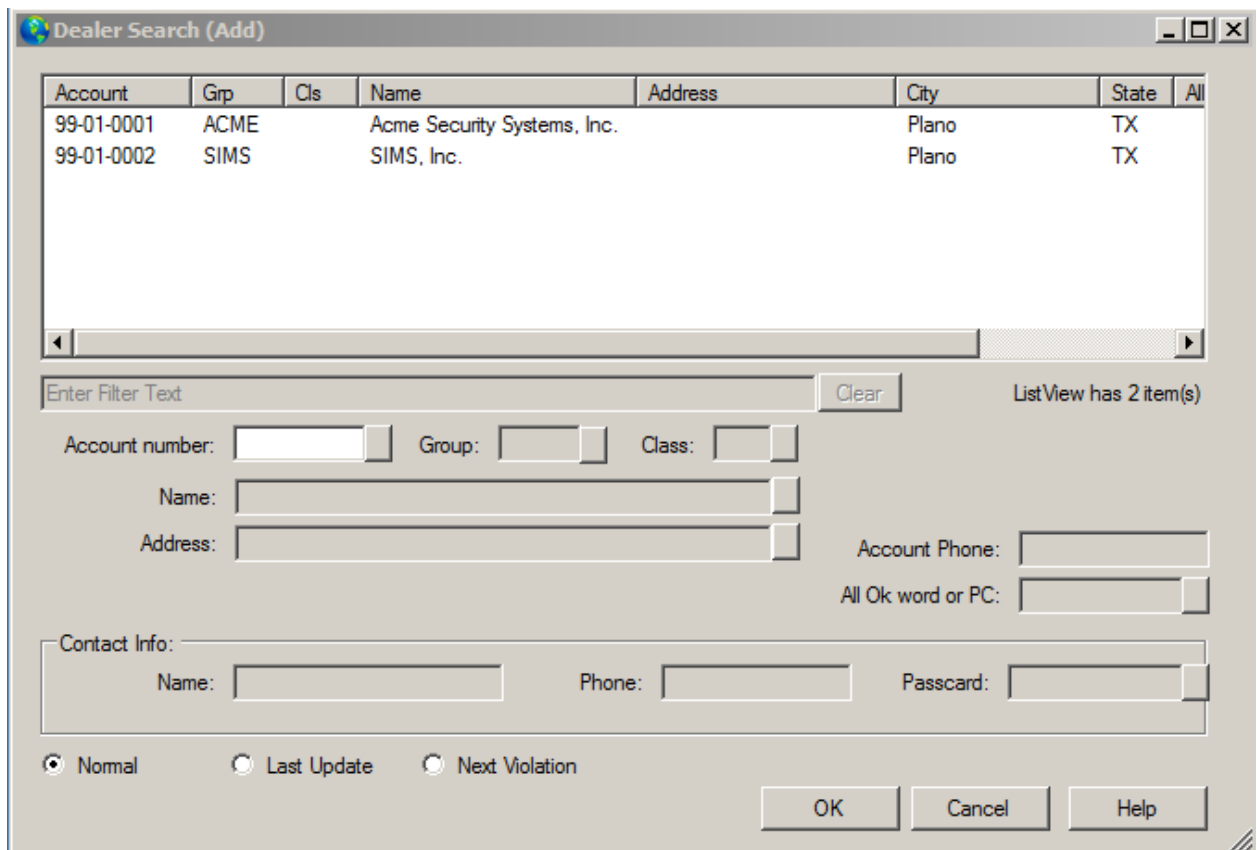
Dealer Search (Add)

| Account | Grp | Cls | Name | Address | City | State | All |
|---|---|---|---|---|---|---|---|
| 99-01-0001 | ACME | | Acme Security Systems, Inc. | | Plano | TX | |
| 99-01-0002 | SIMS | | SIMS, Inc. | | Plano | TX | |

Enter Filter Text

Clear

ListView has 2 item(s)

Account number:

Group:

Class:

Name:

Address:

Account Phone:

All Ok word or PC:

Contact Info:

Name:

Phone:

Passcard:

Normal

Last Update

Next Violation

OK

Cancel

Help